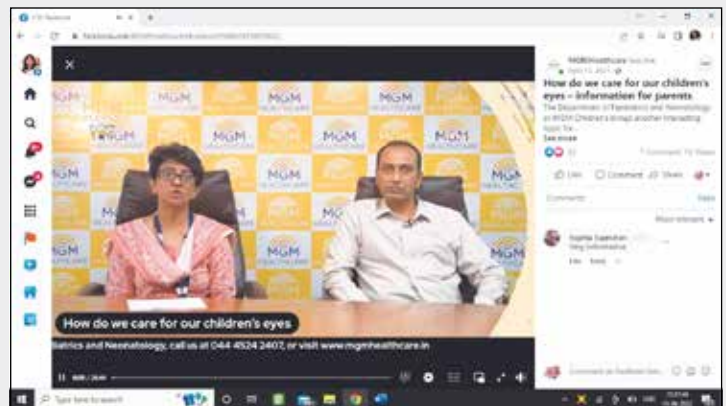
MGM Healthcare

How do we care for our children's eyes – information for parents

The Department of Paediatrics and Neonatology at MGM Children's brings another interesting topic for...

See more

Like

Comment

Share

Comments

Most relevant

Very informative

How do we care for our children's eyes

iatrics and Neonatology, call us at 044 4524 2407, or visit www.mgmhealthcare.in

MGM HEALTHCARE

Type here to search